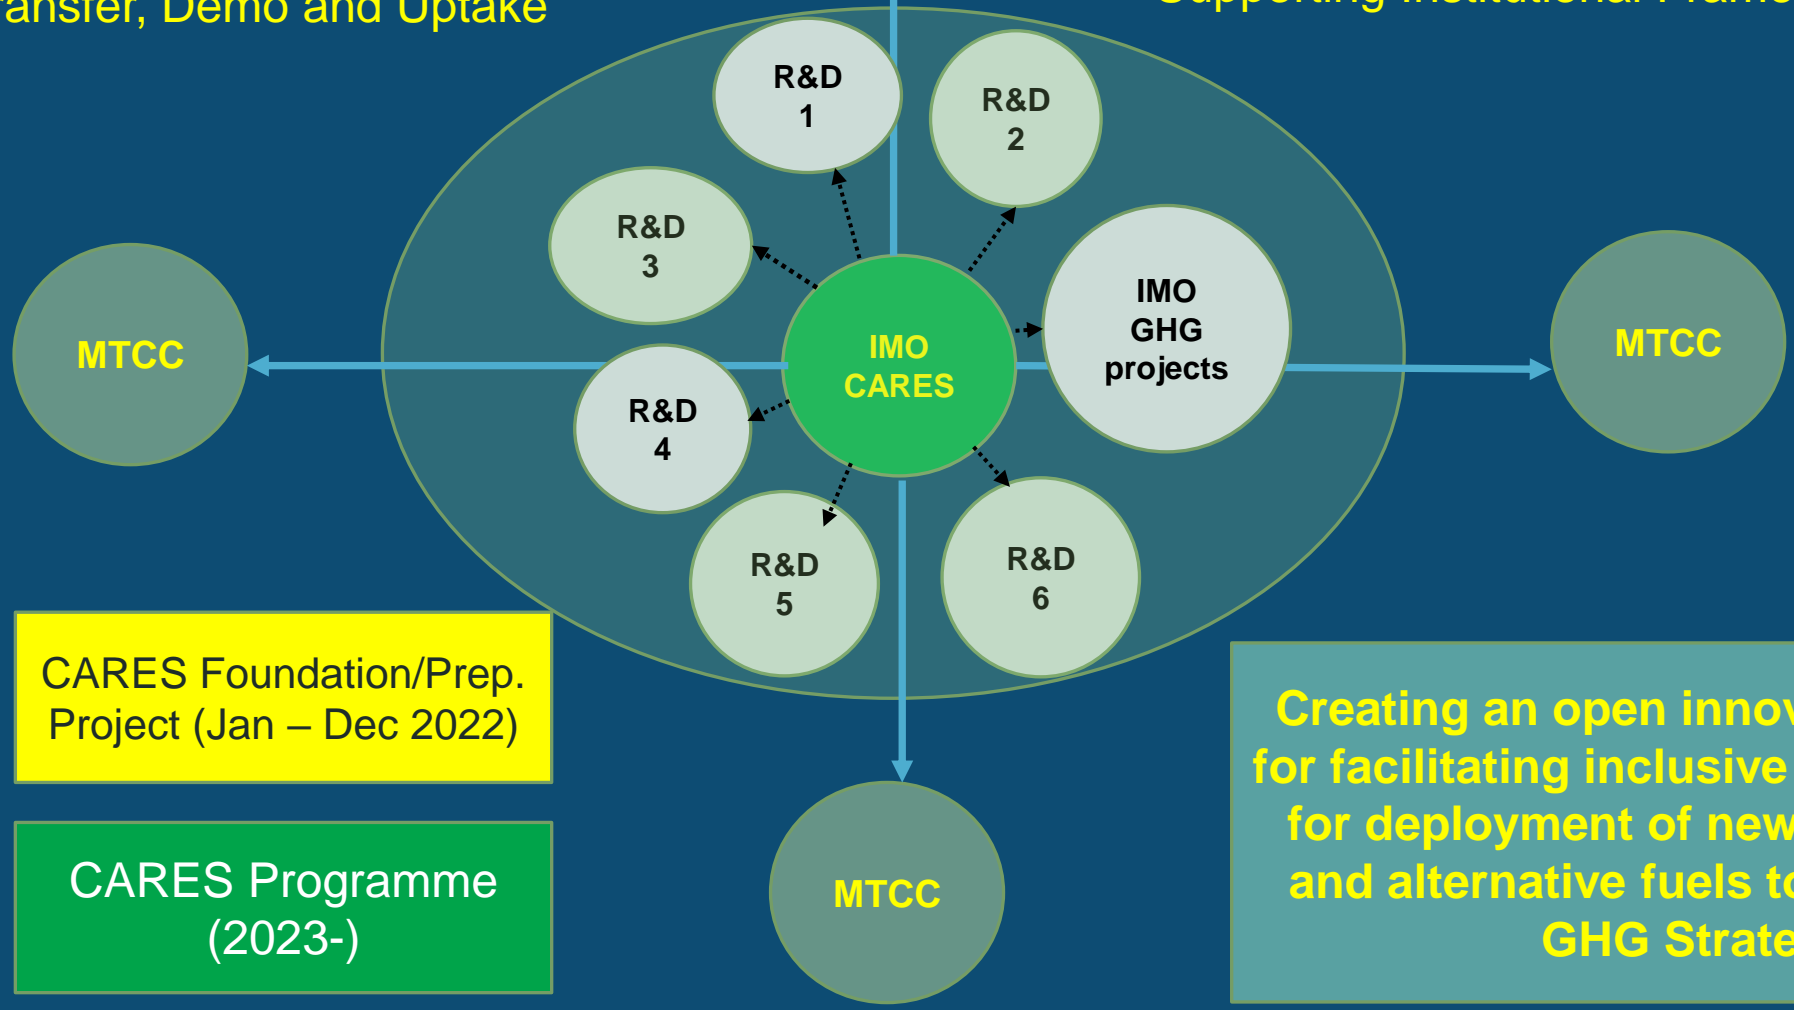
ansfer, Demo and Uptake

Supporting Institutional Frame

R&D 1

R&D 2

R&D 3

IMO GHG projects

MTCC

IMO CARES

MTCC

R&D 4

R&D 5

R&D 6

CARES Foundation/Prep. Project (Jan – Dec 2022)

Creating an open innov for facilitating inclusive for deployment of new and alternative fuels to GHG Strate

CARES Programme (2023-)

MTCC